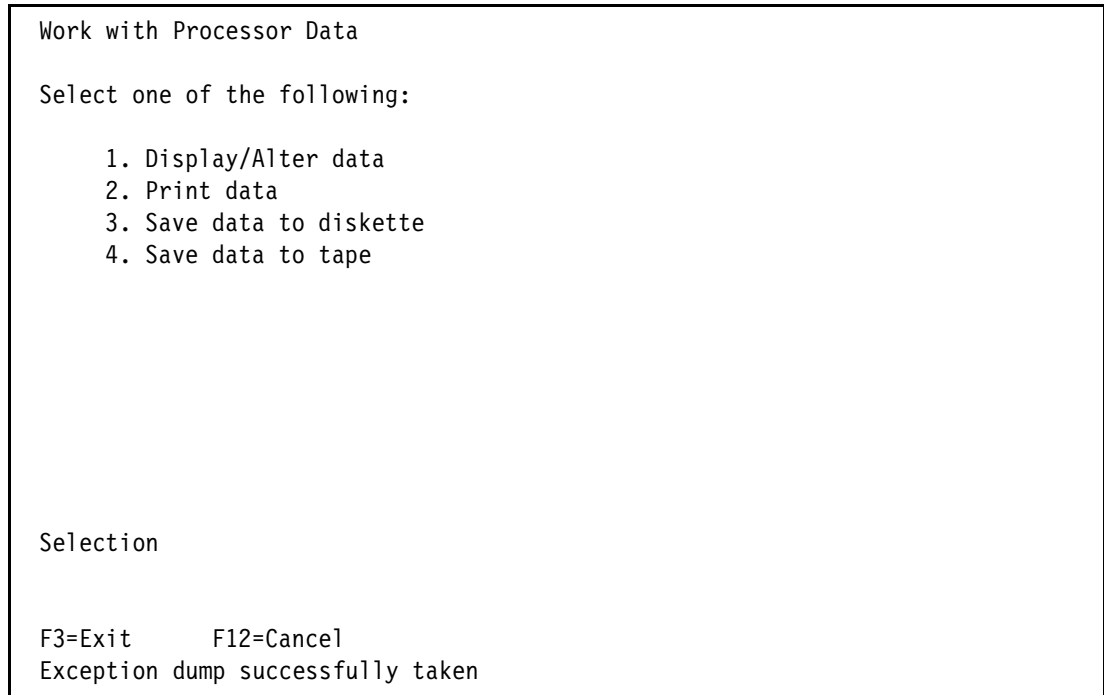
Work with Processor Data

Select one of the following:

1. Display/Alter data
2. Print data
3. Save data to diskette
4. Save data to tape

Selection

F3=Exit F12=Cancel
Exception dump successfully taken